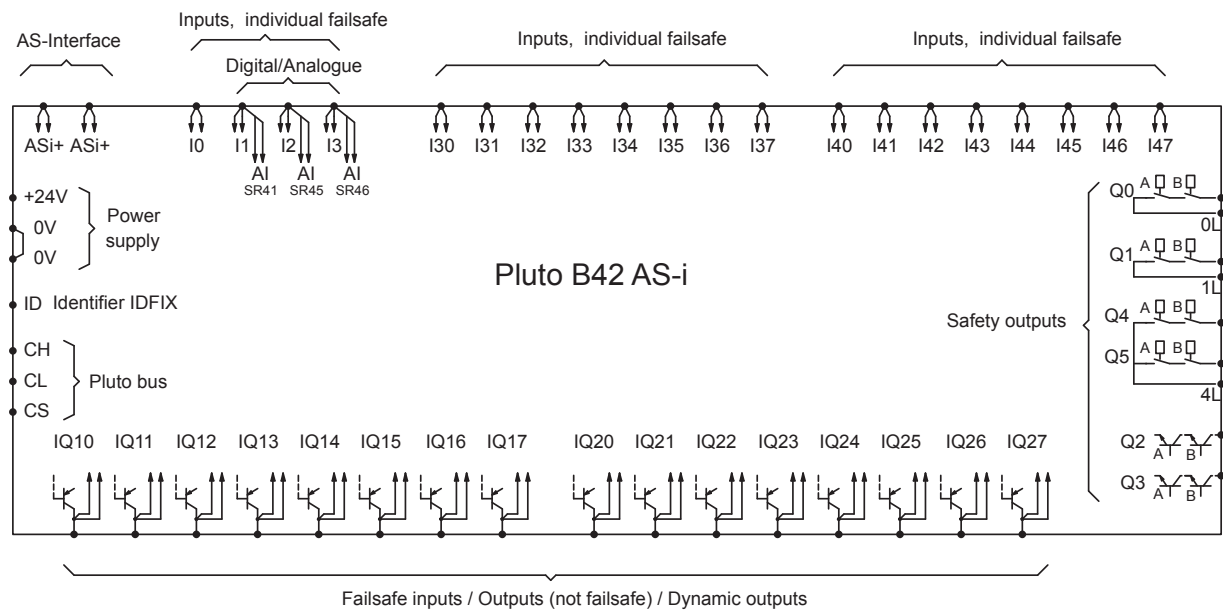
AS-Interface

Inputs, individual failsafe

Digital/Analogue

Inputs, individual failsafe

Inputs, individual failsafe

ASi+ ASi+

I0 I1 I2 I3

AI SR41 AI SR45 AI SR46

I30 I31 I32 I33 I34 I35 I36 I37

I40 I41 I42 I43 I44 I45 I46 I47

+24V
0V
0V

Power supply

ID Identifier IDFIX

CH
CL
CS

Pluto bus

Pluto B42 AS-i

Q0 A B 0L
Q1 A B 1L
Q4 A B
Q5 A B 4L

Safety outputs

Q2 A B
Q3 A B

IQ10 IQ11 IQ12 IQ13 IQ14 IQ15 IQ16 IQ17 IQ20 IQ21 IQ22 IQ23 IQ24 IQ25 IQ26 IQ27

Failsafe inputs / Outputs (not failsafe) / Dynamic outputs